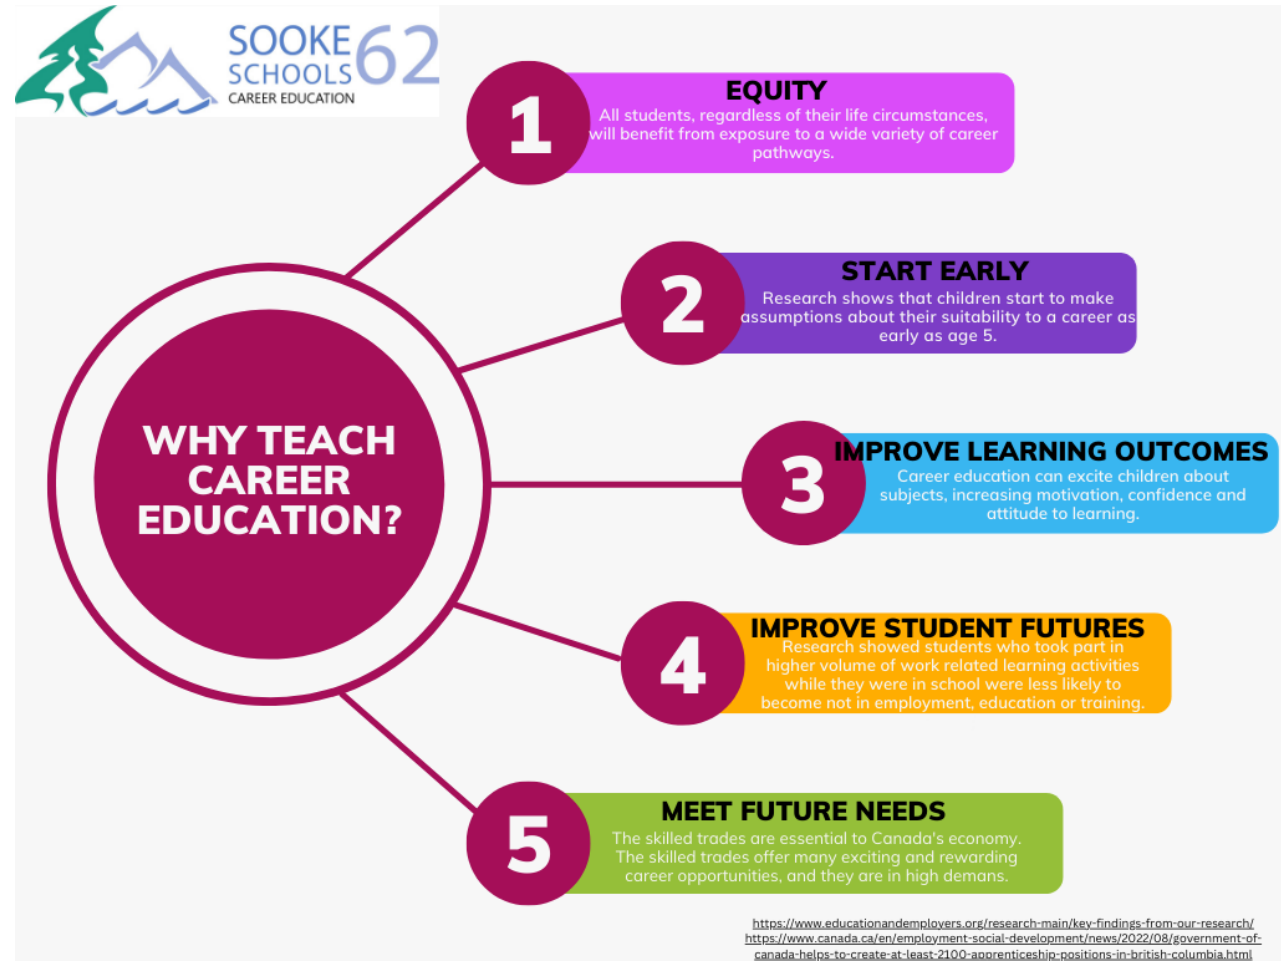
SOOKE SCHOOLS 62
CAREER EDUCATION

WHY TEACH CAREER EDUCATION?

1
EQUITY
All students, regardless of their life circumstances, will benefit from exposure to a wide variety of career pathways.

2
START EARLY
Research shows that children start to make assumptions about their suitability to a career as early as age 5.

3
IMPROVE LEARNING OUTCOMES
Career education can excite children about subjects, increasing motivation, confidence and attitude to learning.

4
IMPROVE STUDENT FUTURES
Research showed students who took part in higher volume of work related learning activities while they were in school were less likely to become not in employment, education or training.

5
MEET FUTURE NEEDS
The skilled trades are essential to Canada's economy. The skilled trades offer many exciting and rewarding career opportunities, and they are in high demans.

https://www.educationandemployers.org/research-main/key-findings-from-our-research/
https://www.canada.ca/en/employment-social-development/news/2022/08/government-of-canada-helps-to-create-at-least-2100-apprenticeship-positions-in-british-columbia.html